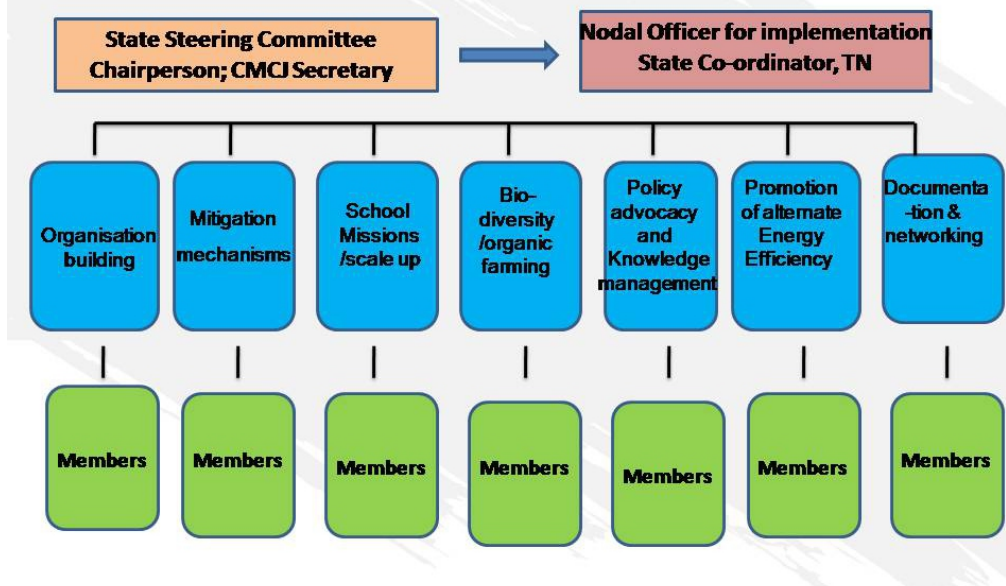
State Steering Committee
Chairperson; CMCJ Secretary

Nodal Officer for implementation
State Co-ordinator, TN

Organisation building

Mitigation mechanisms

School Missions /scale up

Bio-diversity /organic farming

Policy advocacy and Knowledge management

Promotion of alternate Energy Efficiency

Documenta -tion & networking

Members

Members

Members

Members

Members

Members

Members